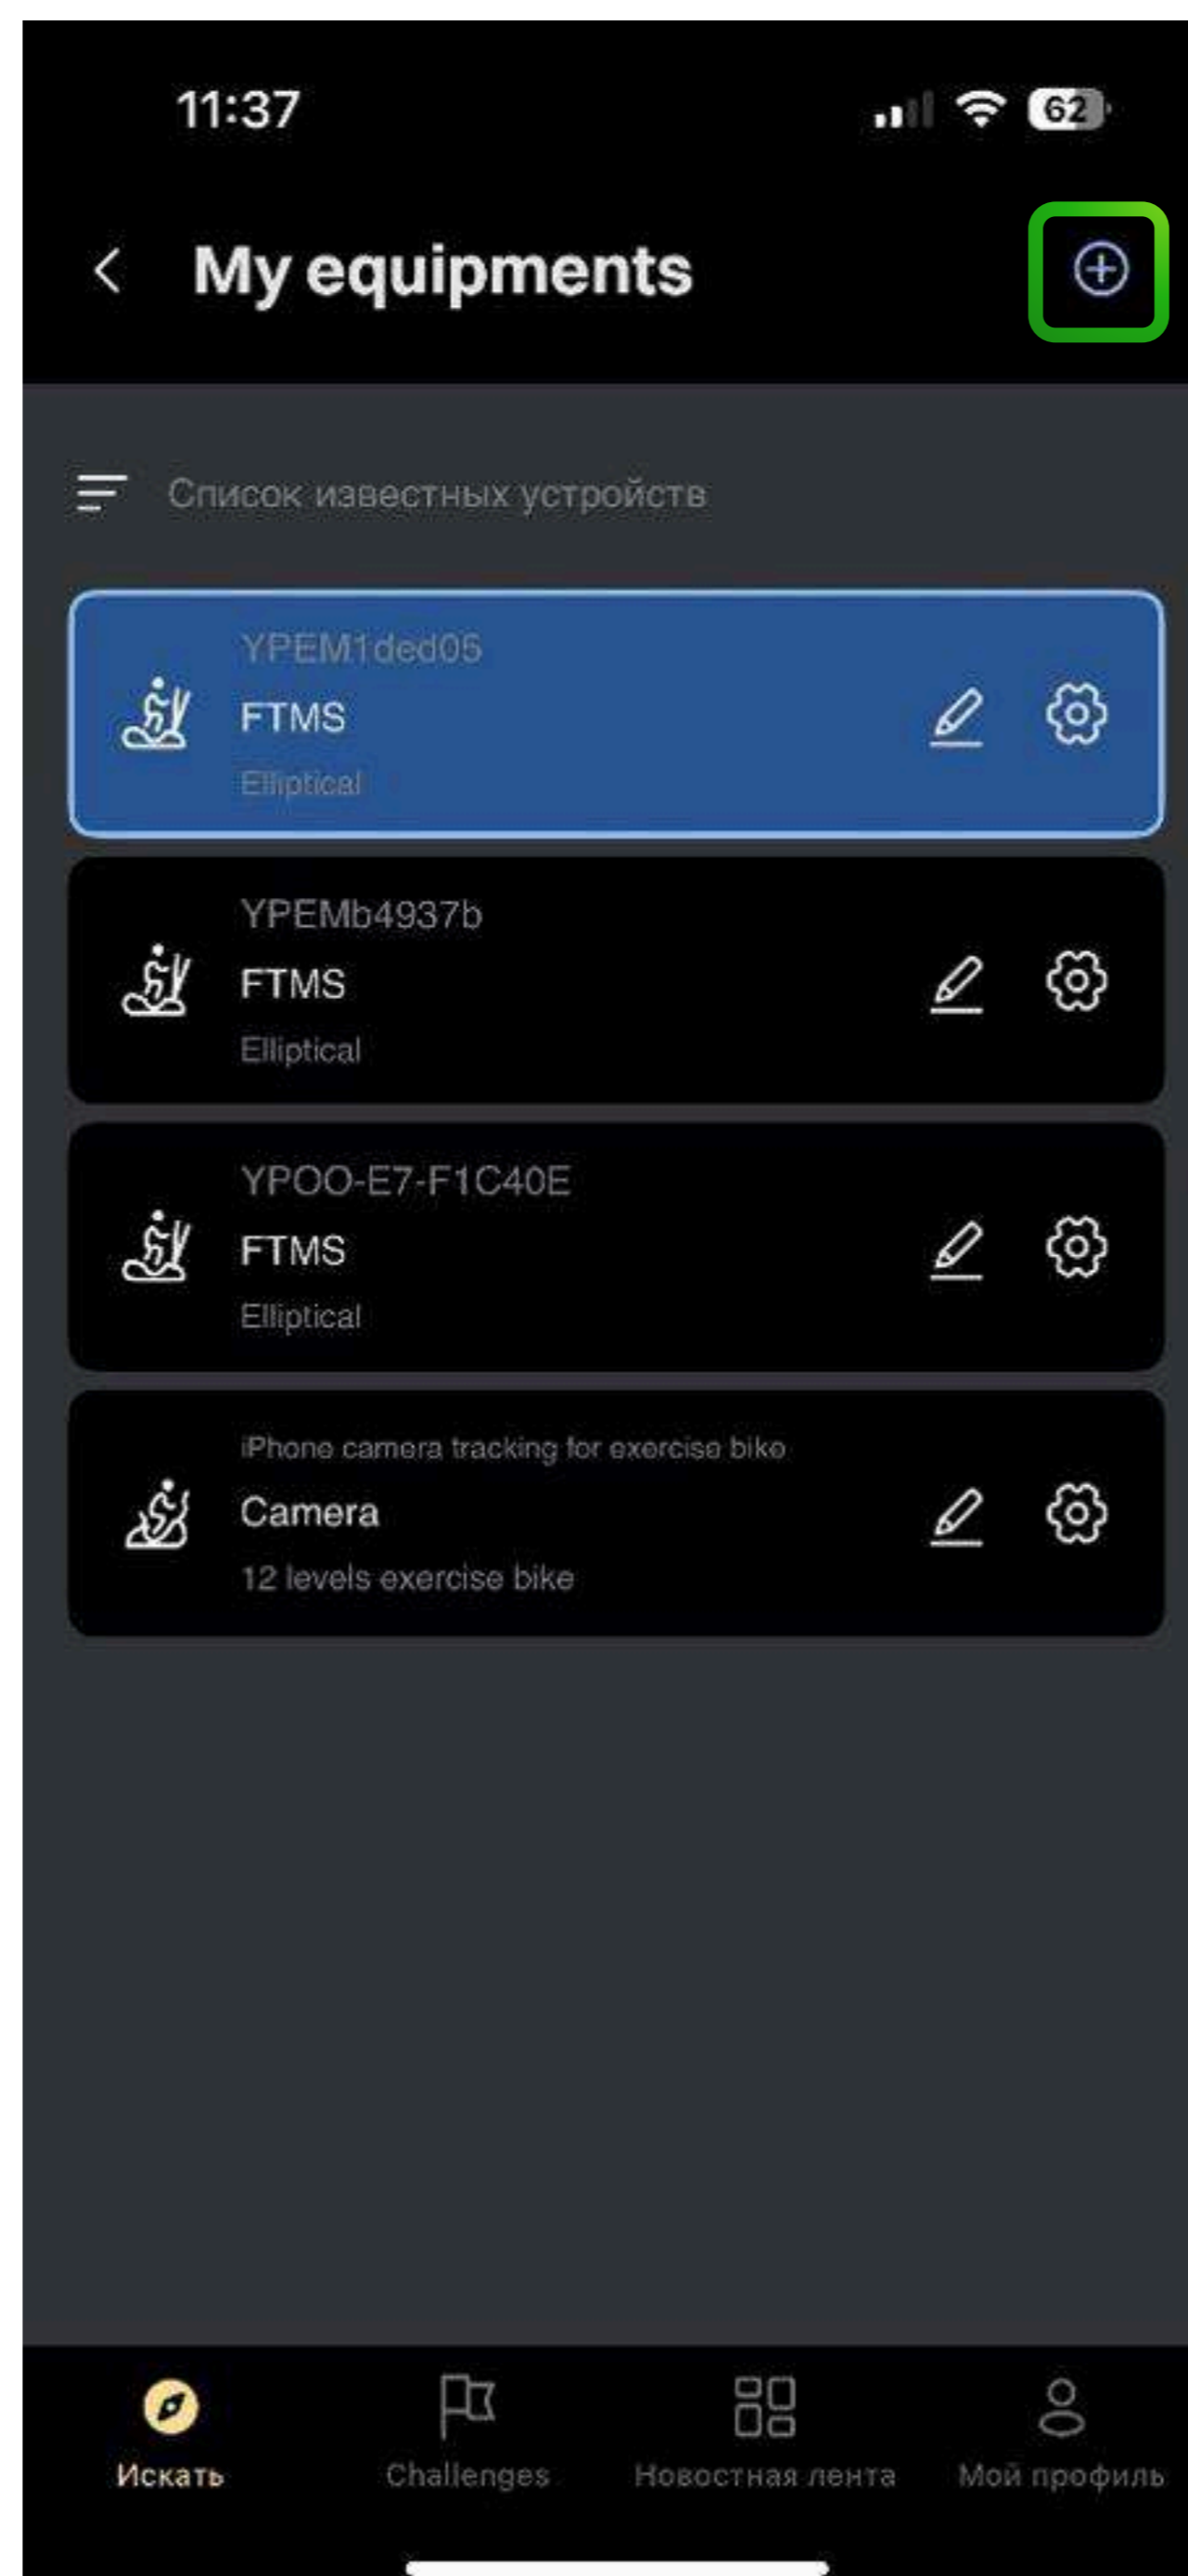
11:37

62

My equipments

Список известных устройств

YPEM1ded05
FTMS
Elliptical

YPEMb4937b
FTMS
Elliptical

YPOO-E7-F1C40E
FTMS
Elliptical

iPhone camera tracking for exercise bike
Camera
12 levels exercise bike

Искать
Challenges
Новостная лента
Мой профиль